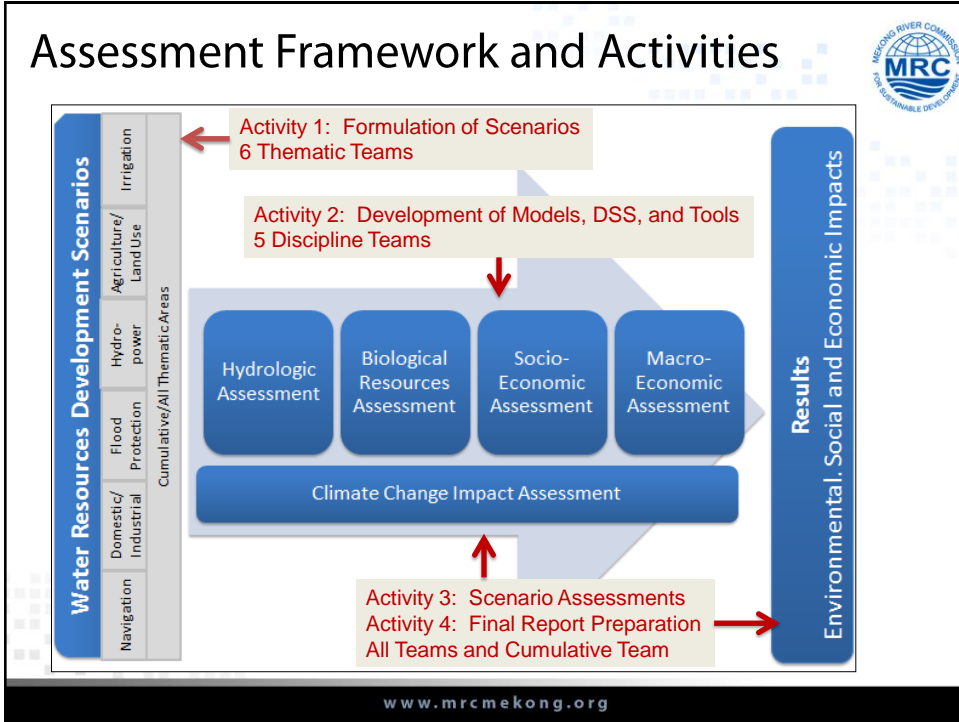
Assessment Framework and Activities

MEKONG RIVER COMMISSION
MRC
FOR SUSTAINABLE DEVELOPMENT

Water Resources Development Scenarios

Irrigation

Agriculture/ Land Use

Hydro-power

Flood Protection

Domestic/ Industrial

Navigation

Cumulative/All Thematic Areas

Activity 1: Formulation of Scenarios
6 Thematic Teams

Activity 2: Development of Models, DSS, and Tools
5 Discipline Teams

Hydrologic Assessment

Biological Resources Assessment

Socio-Economic Assessment

Macro-Economic Assessment

Climate Change Impact Assessment

Activity 3: Scenario Assessments
Activity 4: Final Report Preparation
All Teams and Cumulative Team

Results
Environmental, Social and Economic Impacts

www.mrcmekong.org